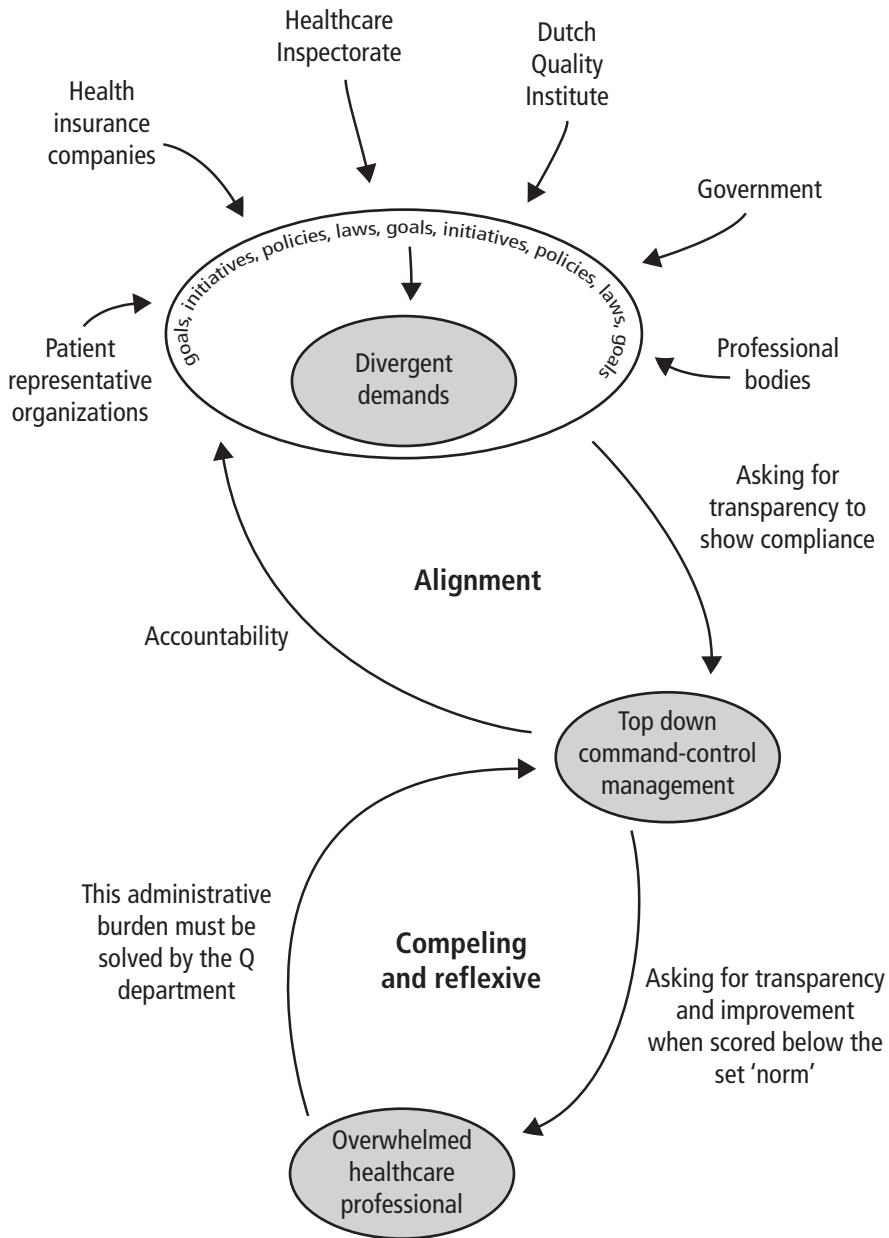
Healthcare Inspectorate

Dutch Quality Institute

Health insurance companies

Government

goals, initiatives, policies, laws, goals, initiatives, policies, laws, goals

Patient representative organizations

Divergent demands

Professional bodies

Asking for transparency to show compliance

Alignment

Accountability

Top down command-control management

This administrative burden must be solved by the Q department

Compeling and reflexive

Asking for transparency and improvement when scored below the set 'norm'

Overwhelmed healthcare professional